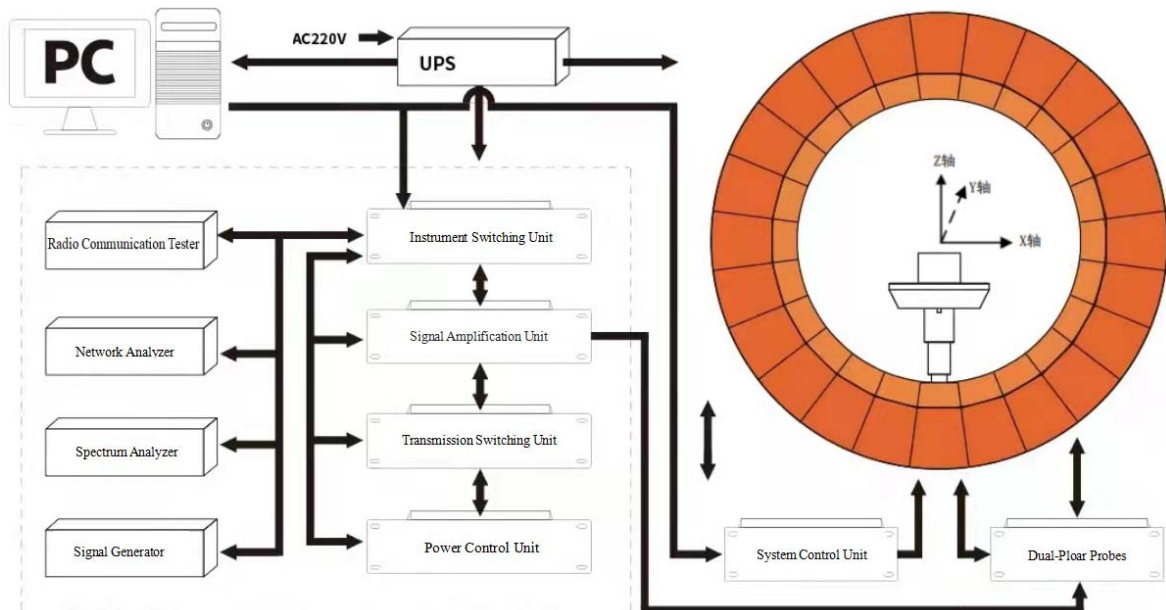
PC

AC220V

UPS

Radio Communication Tester

Network Analyzer

Spectrum Analyzer

Signal Generator

Instrument Switching Unit

Signal Amplification Unit

Transmission Switching Unit

Power Control Unit

Z轴

Y轴

X轴

System Control Unit

Dual-Ploar Probes